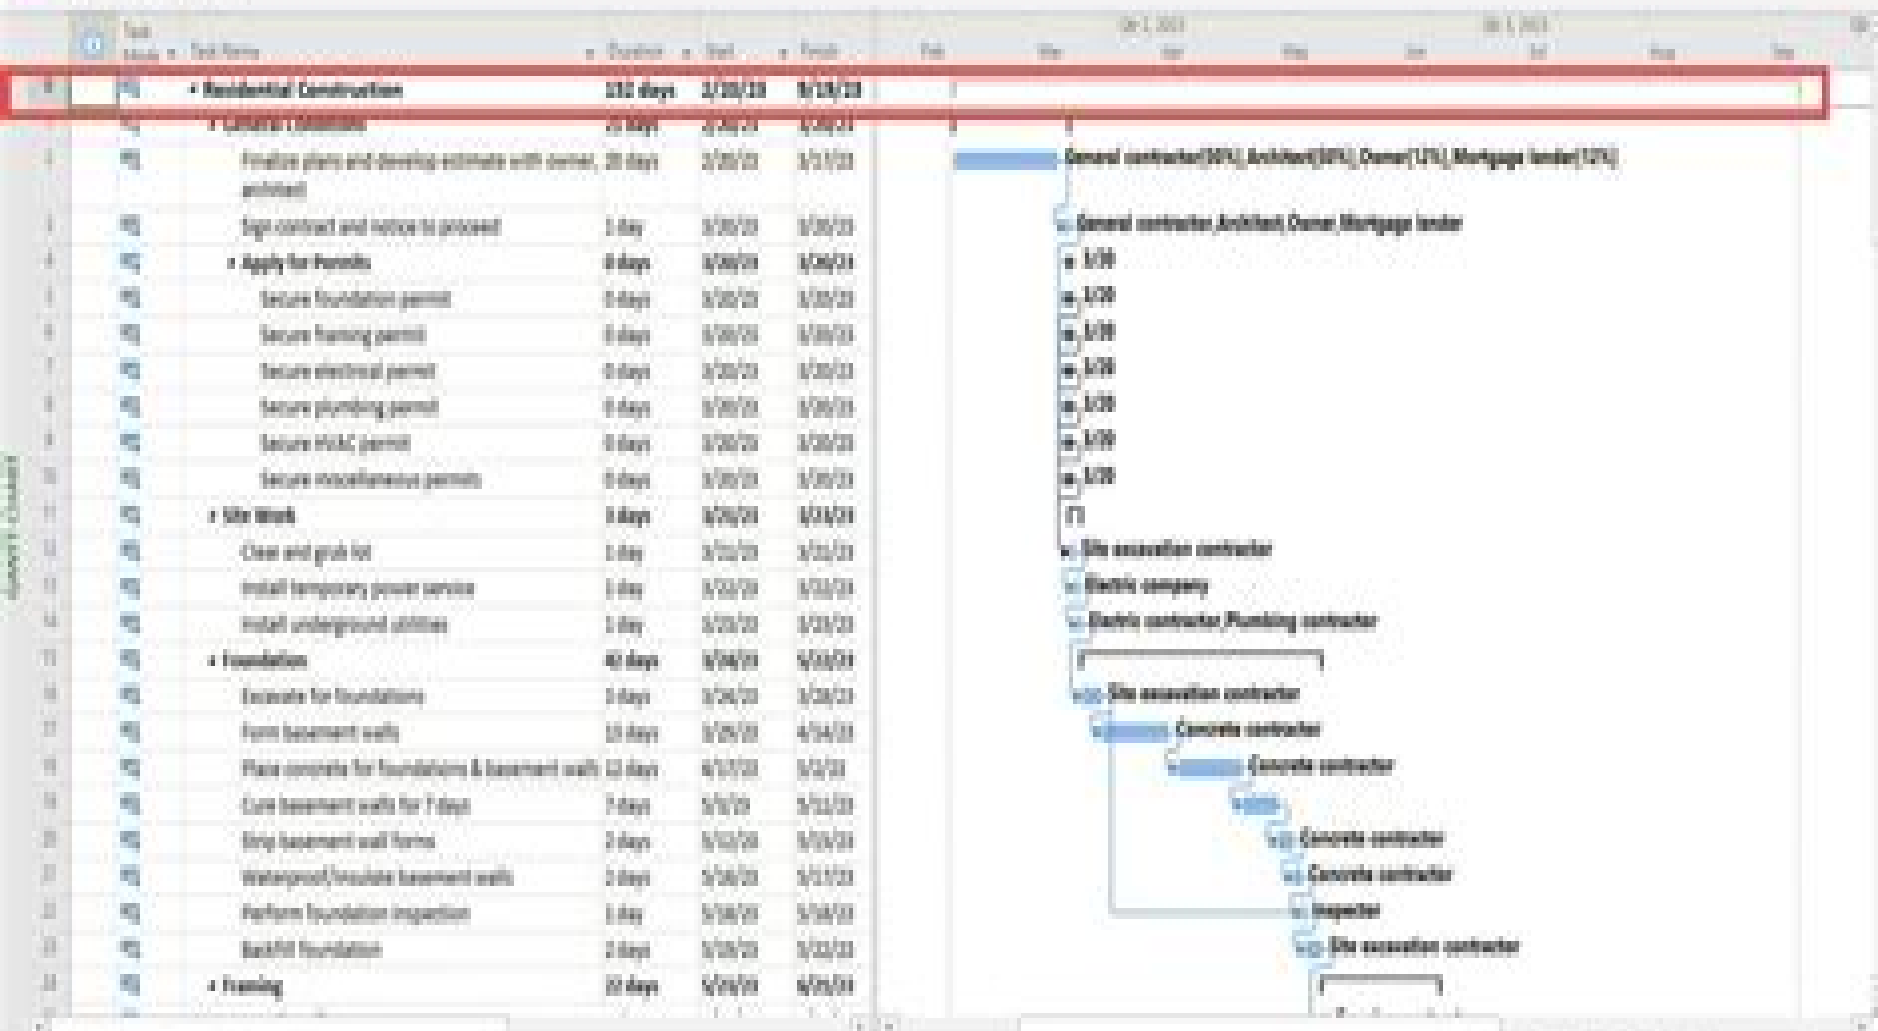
| | Task Mode | Task Name | Duration | Start | Finish |
|---|---|---|---|---|---|
| 0 | | Residential Construction | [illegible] days | 2/20/23 | 9/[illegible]/23 |
| 1 | | General Conditions | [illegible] days | 2/20/23 | 3/30/23 |
| 2 | | Finalize plans and develop estimate with owner, architect | 20 days | 2/20/23 | 3/17/23 |
| 3 | | Sign contract and notice to proceed | 1 day | 3/20/23 | 3/20/23 |
| 4 | | Apply for Permits | 0 days | 3/20/23 | 3/20/23 |
| 5 | | Secure foundation permit | 0 days | 3/20/23 | 3/20/23 |
| 6 | | Secure framing permit | 0 days | 3/20/23 | 3/20/23 |
| 7 | | Secure electrical permit | 0 days | 3/20/23 | 3/20/23 |
| 8 | | Secure plumbing permit | 0 days | 3/20/23 | 3/20/23 |
| 9 | | Secure HVAC permit | 0 days | 3/20/23 | 3/20/23 |
| 10 | | Secure miscellaneous permits | 0 days | 3/20/23 | 3/20/23 |
| 11 | | Site Work | 3 days | 3/21/23 | 3/23/23 |
| 12 | | Clear and grub lot | 1 day | 3/21/23 | 3/21/23 |
| 13 | | Install temporary power service | 1 day | 3/22/23 | 3/22/23 |
| 14 | | Install underground utilities | 1 day | 3/23/23 | 3/23/23 |
| 15 | | Foundation | 40 days | 3/24/23 | 5/22/23 |
| 16 | | Excavate for foundations | 3 days | 3/24/23 | 3/28/23 |
| 17 | | Form basement walls | 13 days | 3/29/23 | 4/14/23 |
| 18 | | Place concrete for foundations & basement walls | 12 days | 4/17/23 | 5/2/23 |
| 19 | | Cure basement walls for 7 days | 7 days | 5/3/23 | 5/11/23 |
| 20 | | Strip basement wall forms | 2 days | 5/12/23 | 5/15/23 |
| 21 | | Waterproof/insulate basement walls | 2 days | 5/16/23 | 5/17/23 |
| 22 | | Perform foundation inspection | 1 day | 5/18/23 | 5/18/23 |
| 23 | | Backfill foundation | 2 days | 5/19/23 | 5/22/23 |
| 24 | | Framing | 22 days | 5/23/23 | 6/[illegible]/23 |

Qtr 2, 2023 Qtr 3, 2023
Feb Mar Apr May Jun Jul Aug Sep

General contractor[50%],Architect[50%],Owner[12%],Mortgage lender[12%]
General contractor,Architect,Owner,Mortgage lender
3/20
3/20
3/20
3/20
3/20
3/20
3/20
Site excavation contractor
Electric company
Electric contractor,Plumbing contractor
Site excavation contractor
Concrete contractor
Concrete contractor
Concrete contractor
Concrete contractor
Inspector
Site excavation contractor

Gantt Chart